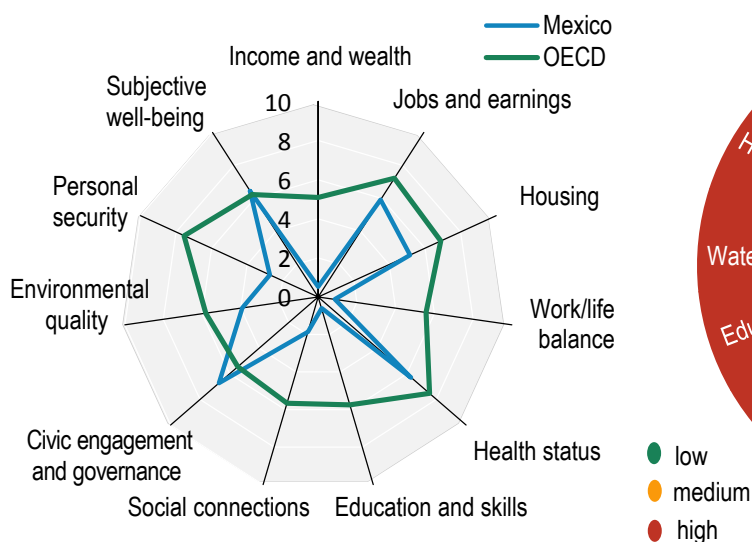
Mexico
OECD

Income and wealth
Jobs and earnings
Housing
Work/life balance
Health status
Education and skills
Social connections
Civic engagement and governance
Environmental quality
Personal security
Subjective well-being

10
8
6
4
2
0

H
Wate
Edu

low
medium
high